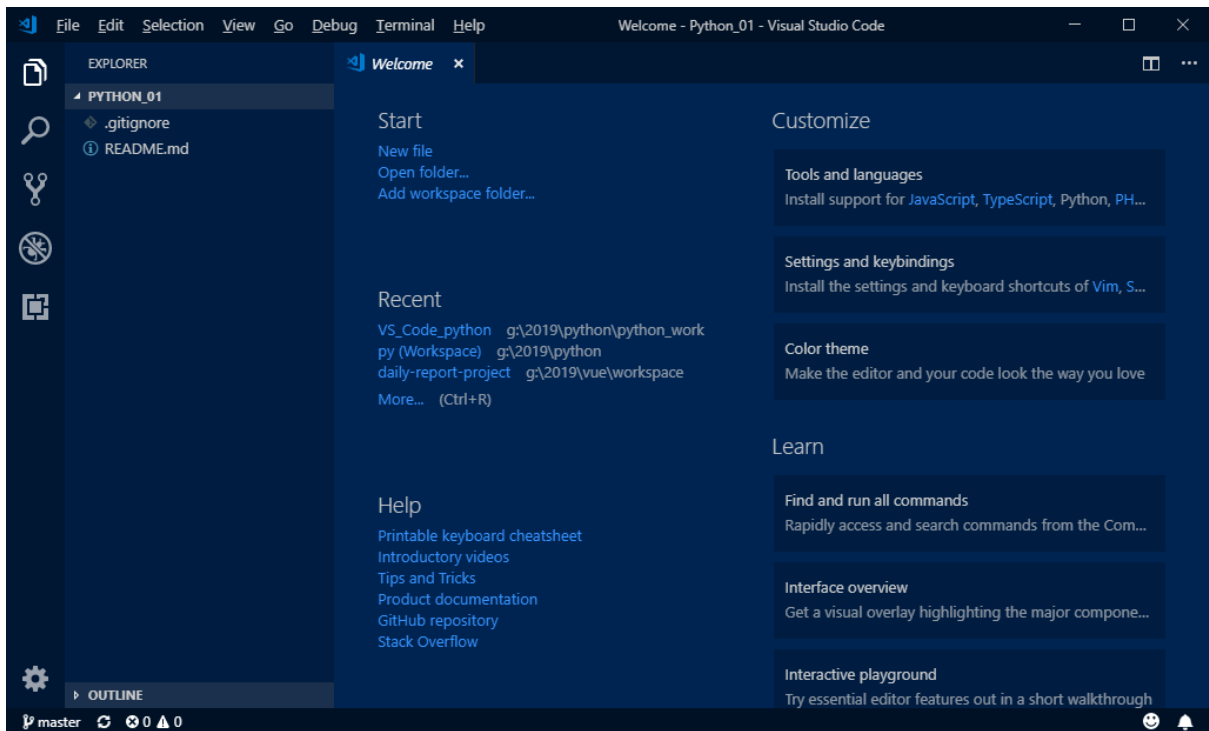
File Edit Selection View Go Debug Terminal Help Welcome - Python_01 - Visual Studio Code

EXPLORER
PYTHON_01
.gitignore
README.md

Welcome ×

Start
New file
Open folder...
Add workspace folder...

Recent
VS_Code_python g:\2019\python\python_work
py (Workspace) g:\2019\python
daily-report-project g:\2019\vue\workspace
More... (Ctrl+R)

Help
Printable keyboard cheatsheet
Introductory videos
Tips and Tricks
Product documentation
GitHub repository
Stack Overflow

Customize

Tools and languages
Install support for JavaScript, TypeScript, Python, PH...

Settings and keybindings
Install the settings and keyboard shortcuts of Vim, S...

Color theme
Make the editor and your code look the way you love

Learn

Find and run all commands
Rapidly access and search commands from the Com...

Interface overview
Get a visual overlay highlighting the major compone...

Interactive playground
Try essential editor features out in a short walkthrough

OUTLINE
master 0 0